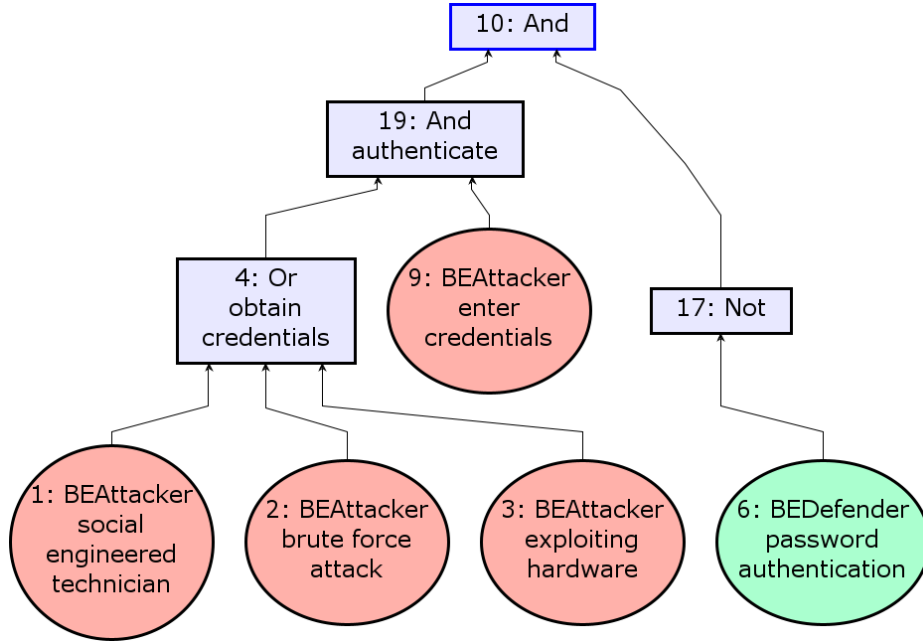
10: And

19: And
authenticate

4: Or
obtain
credentials

9: BEAttacker
enter
credentials

17: Not

1: BEAttacker
social
engineered
technician

2: BEAttacker
brute force
attack

3: BEAttacker
exploiting
hardware

6: BEDefender
password
authentication